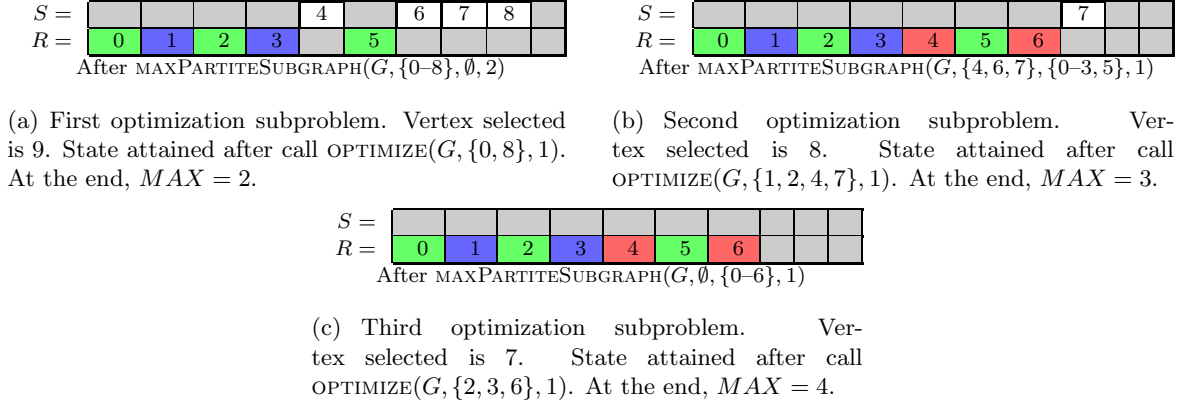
| $S =$ |  |  |  |  | 4 |  | 6 | 7 | 8 |  |
|---|---|---|---|---|---|---|---|---|---|---|
| $R =$ | 0 | 1 | 2 | 3 |  | 5 |  |  |  |  |

After maxPartiteSubgraph$(G, \{0–8\}, \emptyset, 2)$

(a) First optimization subproblem. Vertex selected is 9. State attained after call optimize$(G, \{0, 8\}, 1)$. At the end, $MAX = 2$.

| $S =$ |  |  |  |  |  |  |  | 7 |  |  |
|---|---|---|---|---|---|---|---|---|---|---|
| $R =$ | 0 | 1 | 2 | 3 | 4 | 5 | 6 |  |  |  |

After maxPartiteSubgraph$(G, \{4, 6, 7\}, \{0–3, 5\}, 1)$

(b) Second optimization subproblem. Vertex selected is 8. State attained after call optimize$(G, \{1, 2, 4, 7\}, 1)$. At the end, $MAX = 3$.

| $S =$ |  |  |  |  |  |  |  |  |  |  |
|---|---|---|---|---|---|---|---|---|---|---|
| $R =$ | 0 | 1 | 2 | 3 | 4 | 5 | 6 |  |  |  |

After maxPartiteSubgraph$(G, \emptyset, \{0–6\}, 1)$

(c) Third optimization subproblem. Vertex selected is 7. State attained after call optimize$(G, \{2, 3, 6\}, 1)$. At the end, $MAX = 4$.